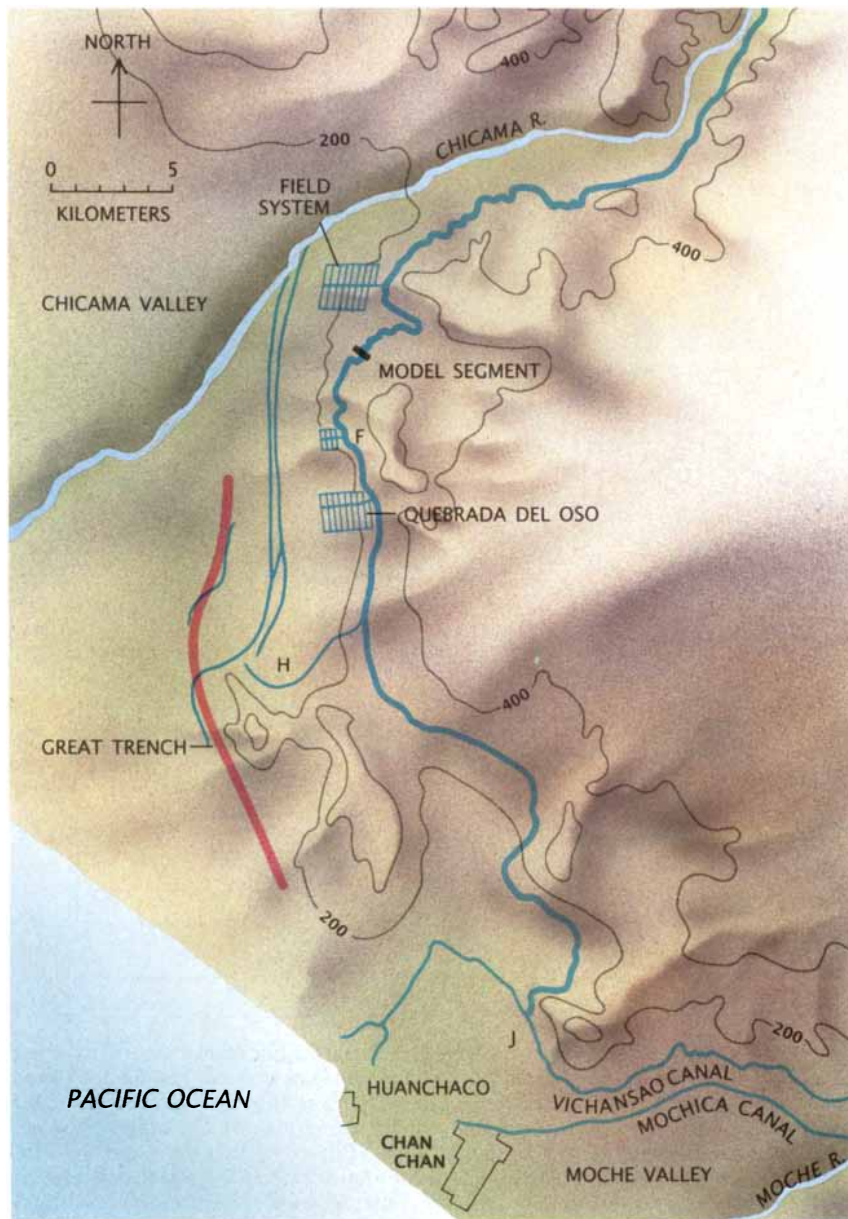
NORTH

400

200

CHICAMA R.

0 5
KILOMETERS

FIELD SYSTEM

400

CHICAMA VALLEY

MODEL SEGMENT

F

QUEBRADA DEL OSO

H

400

GREAT TRENCH

200

200

J

PACIFIC OCEAN

HUANCHACO

VICHANSAO CANAL

MOCHICA CANAL

CHAN CHAN

MOCHE VALLEY

MOCHE R.